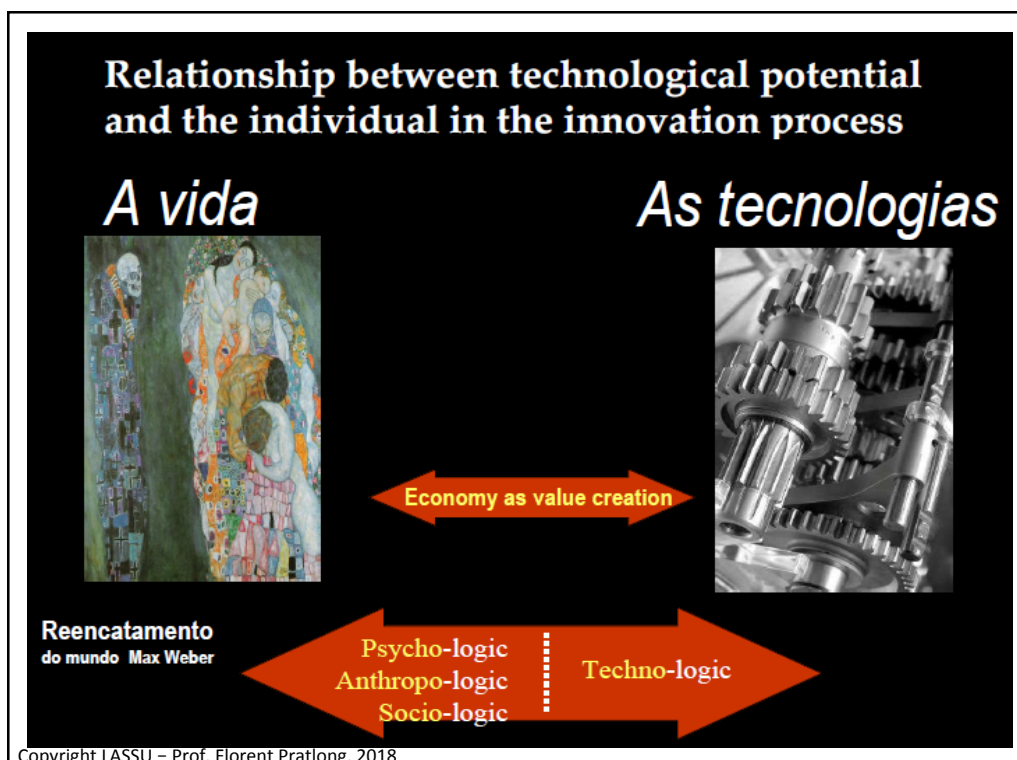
Relationship between technological potential and the individual in the innovation process

A vida

As tecnologias

Economy as value creation

Reencatamento
do mundo Max Weber

Psycho-logic
Anthropo-logic
Socio-logic

Techno-logic

Copyright LASSU – Prof. Florent Pratlong, 2018